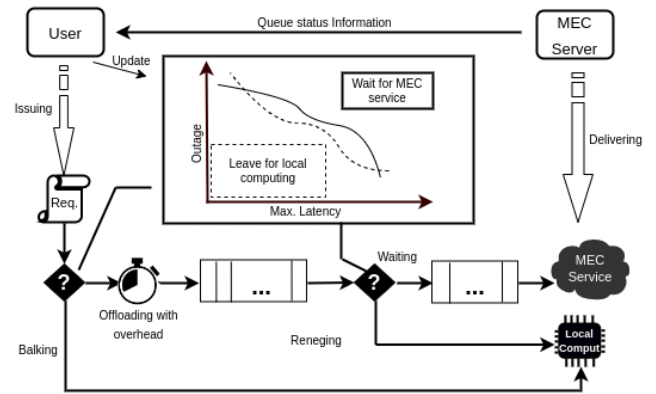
User

Queue status Information

MEC Server

Update

Issuing

Wait for MEC service

Outage

Leave for local computing

Max. Latency

Delivering

Req.

?

Offloading with overhead

...

Waiting

?

...

MEC Service

Reneging

Balking

Local Comput